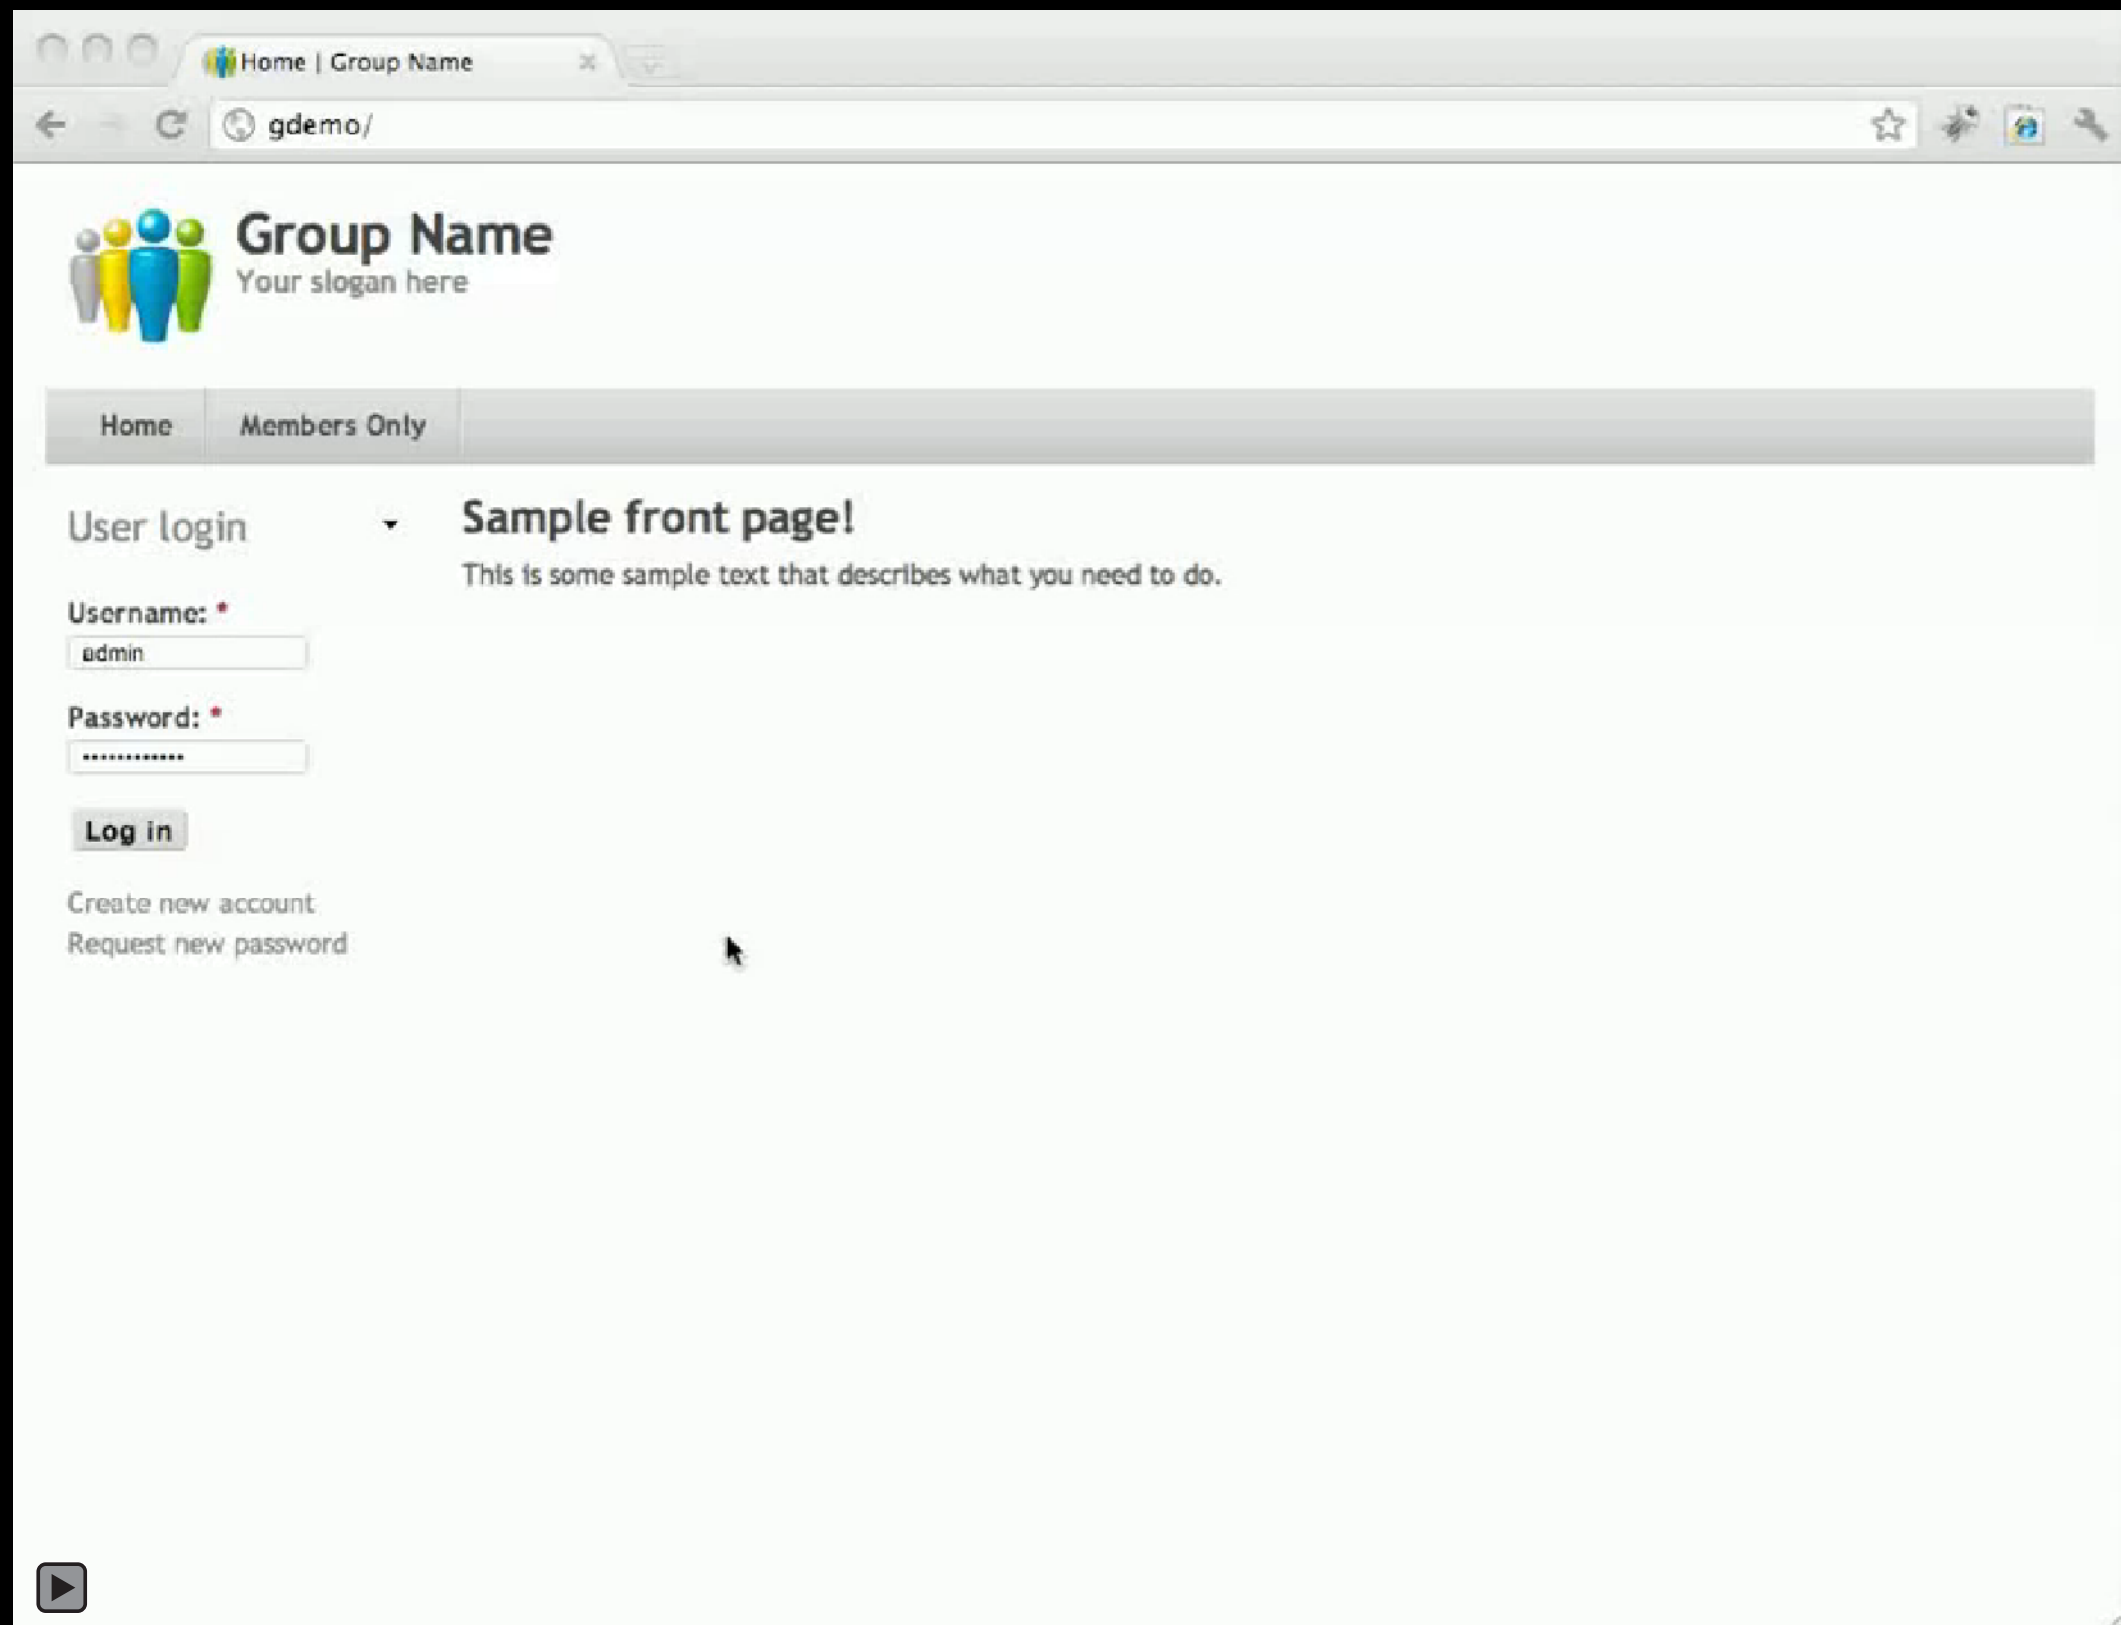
Home | Group Name

gdemo/

Group Name
Your slogan here

Home
Members Only

User login

Username: *
admin

Password: *
••••••••••••

Log in

Create new account
Request new password

Sample front page!

This is some sample text that describes what you need to do.